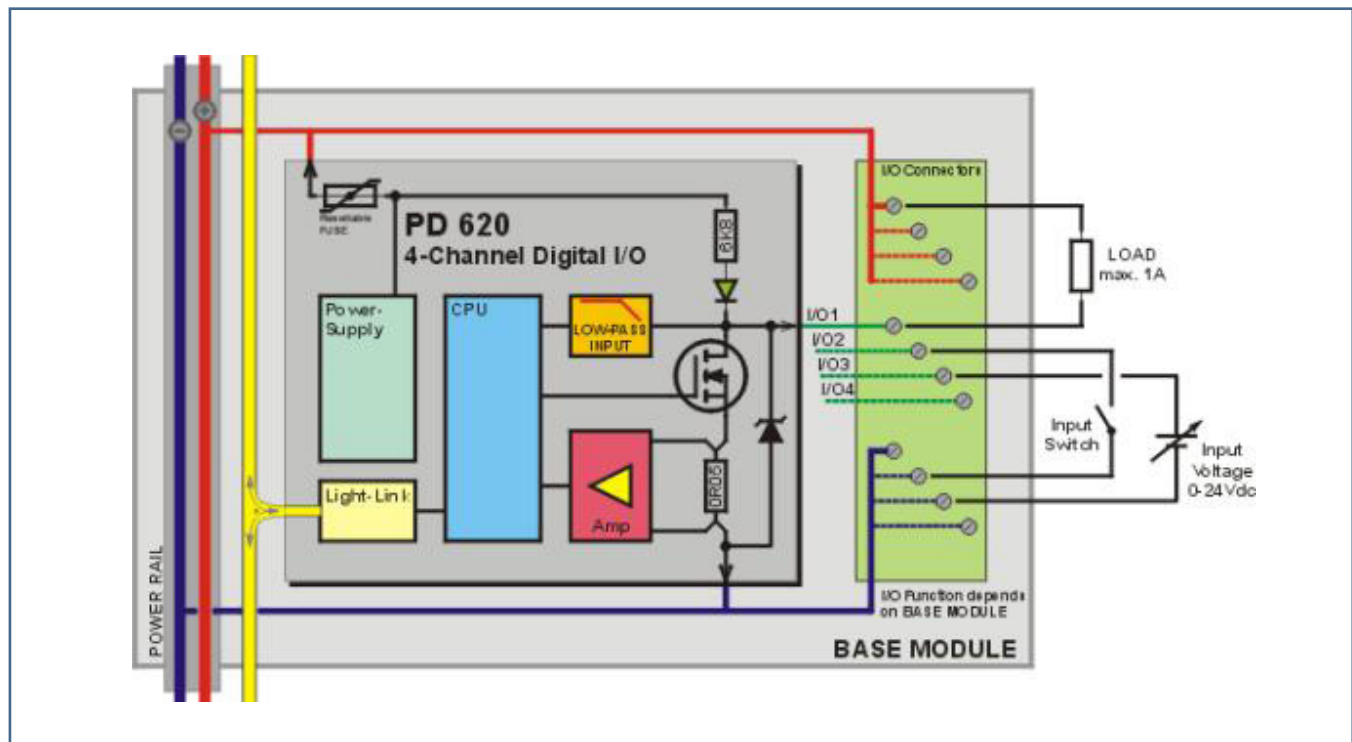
I/O Connectors

Resettable FUSE

PD 620

4-Channel Digital I/O

6k8

Power-Supply

CPU

LOW-PASS INPUT

I/O1

I/O2

I/O3

I/O4

LOAD max. 1A

Input Switch

Input Voltage 0-24Vdc

Amp

0R05

Light-Link

I/O Function depends on BASE MODULE

POWER RAIL

BASE MODULE